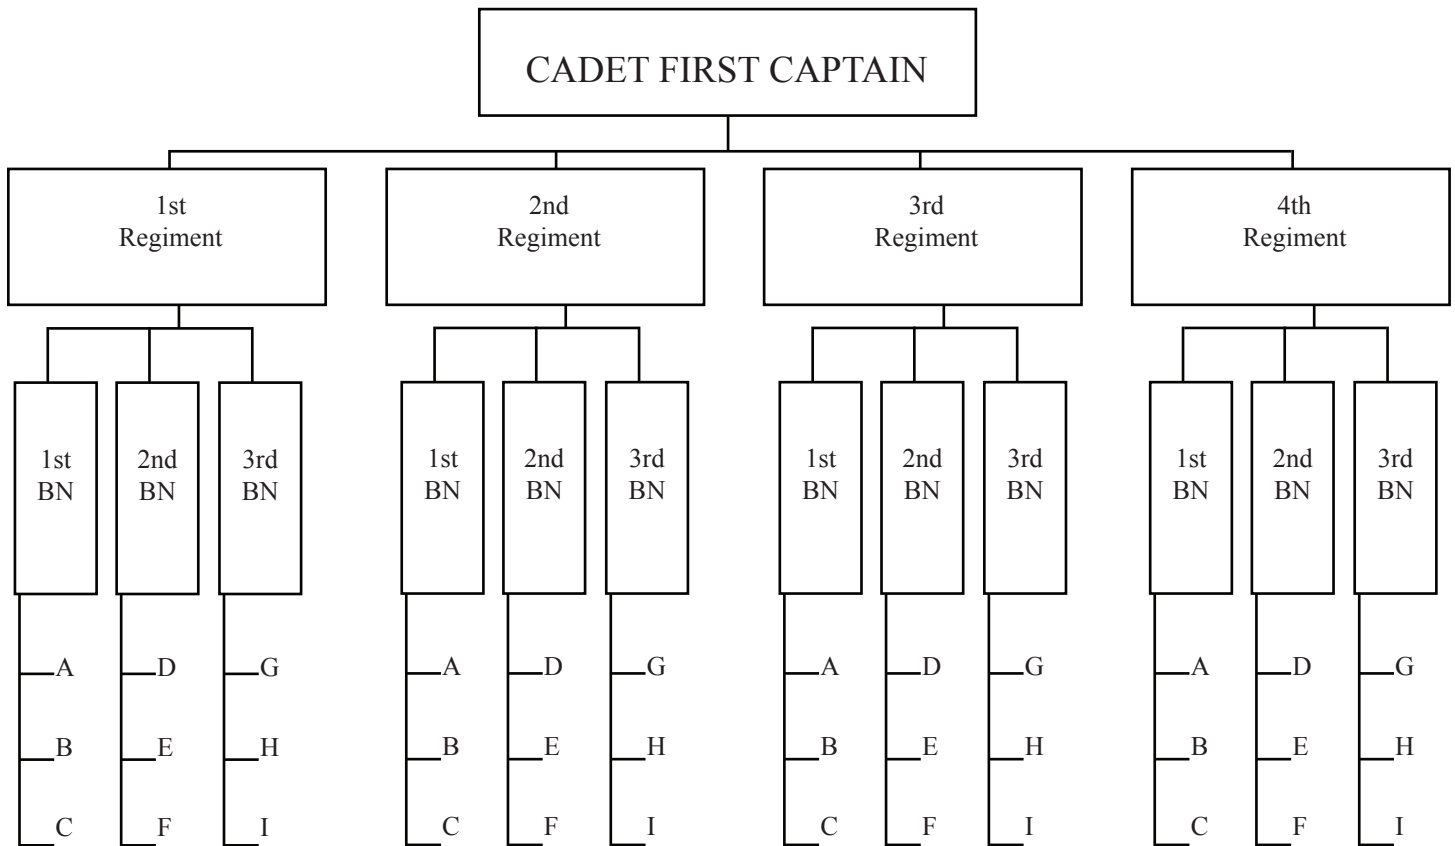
CADET FIRST CAPTAIN

1st Regiment

1st BN
A
B
C

2nd BN
D
E
F

3rd BN
G
H
I

2nd Regiment

1st BN
A
B
C

2nd BN
D
E
F

3rd BN
G
H
I

3rd Regiment

1st BN
A
B
C

2nd BN
D
E
F

3rd BN
G
H
I

4th Regiment

1st BN
A
B
C

2nd BN
D
E
F

3rd BN
G
H
I